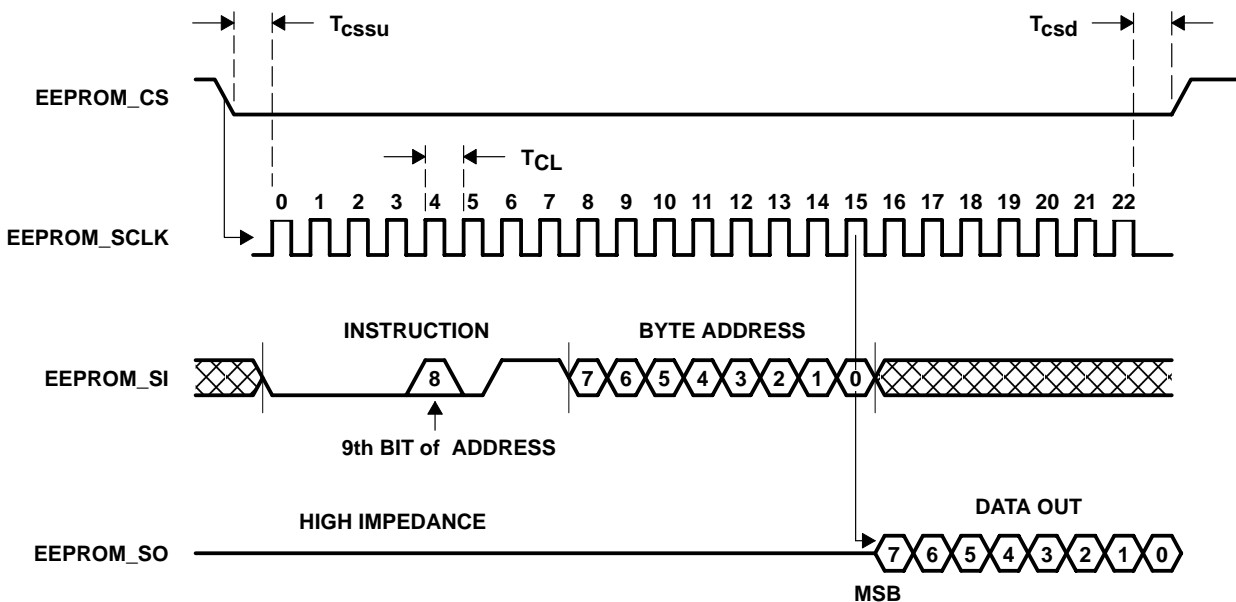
$T_{cssu}$

$T_{csd}$

EEPROM_CS

$T_{CL}$

0 1 2 3 4 5 6 7 8 9 10 11 12 13 14 15 16 17 18 19 20 21 22

EEPROM_SCLK

INSTRUCTION

BYTE ADDRESS

EEPROM_SI

8

7 6 5 4 3 2 1 0

9th BIT of ADDRESS

DATA OUT

HIGH IMPEDANCE

EEPROM_SO

7 6 5 4 3 2 1 0

MSB